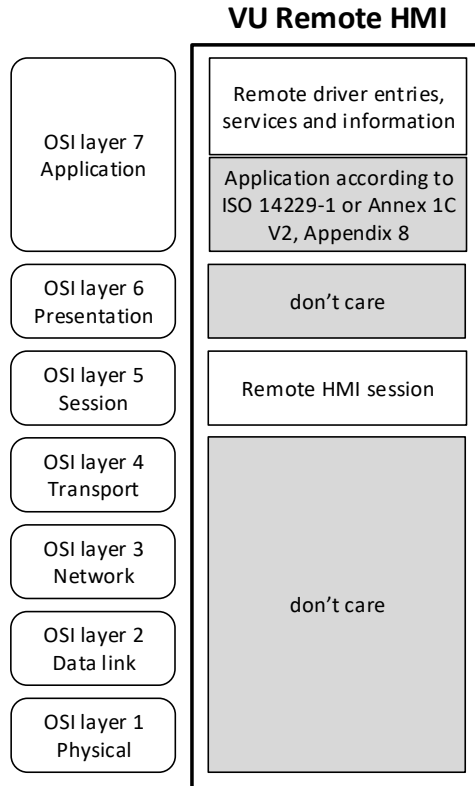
VU Remote HMI

OSI layer 7
Application

Remote driver entries, services and information

Application according to ISO 14229-1 or Annex 1C V2, Appendix 8

OSI layer 6
Presentation

don’t care

OSI layer 5
Session

Remote HMI session

OSI layer 4
Transport

OSI layer 3
Network

OSI layer 2
Data link

OSI layer 1
Physical

don’t care